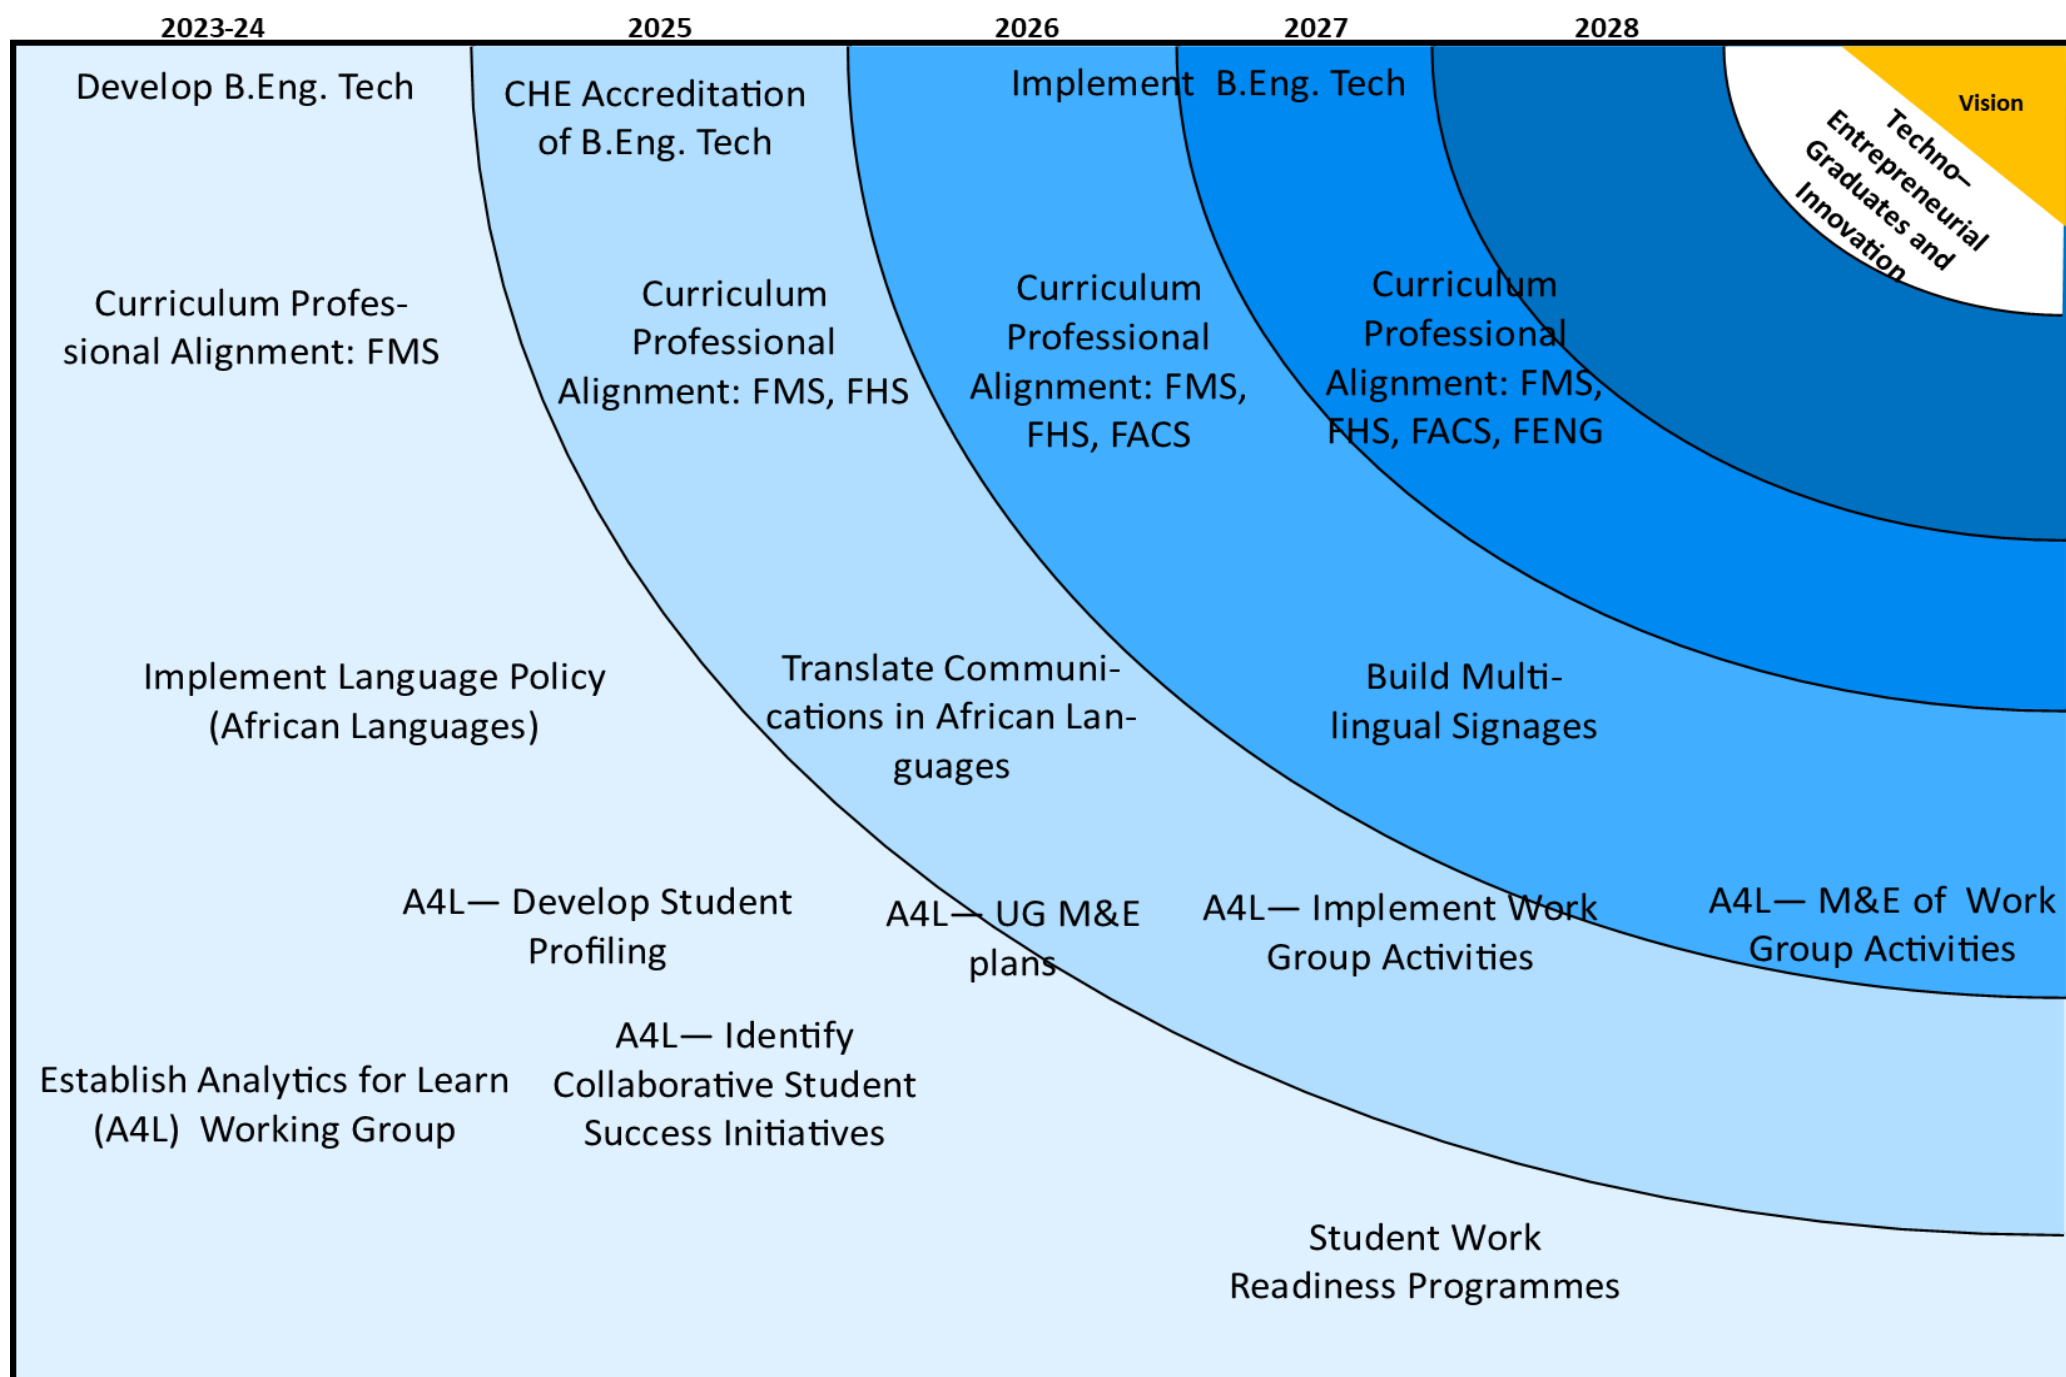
2023-24 2025 2026 2027 2028

Develop B.Eng. Tech

CHE Accreditation of B.Eng. Tech

Implement B.Eng. Tech

Vision

Techno-Entrepreneurial Graduates and Innovation

Curriculum Professional Alignment: FMS

Curriculum Professional Alignment: FMS, FHS

Curriculum Professional Alignment: FMS, FHS, FACS

Curriculum Professional Alignment: FMS, FHS, FACS, FENG

Implement Language Policy (African Languages)

Translate Communications in African Languages

Build Multilingual Signages

A4L— Develop Student Profiling

A4L— UG M&E plans

A4L— Implement Work Group Activities

A4L— M&E of Work Group Activities

A4L— Identify Collaborative Student Success Initiatives

Establish Analytics for Learn (A4L) Working Group

Student Work Readiness Programmes